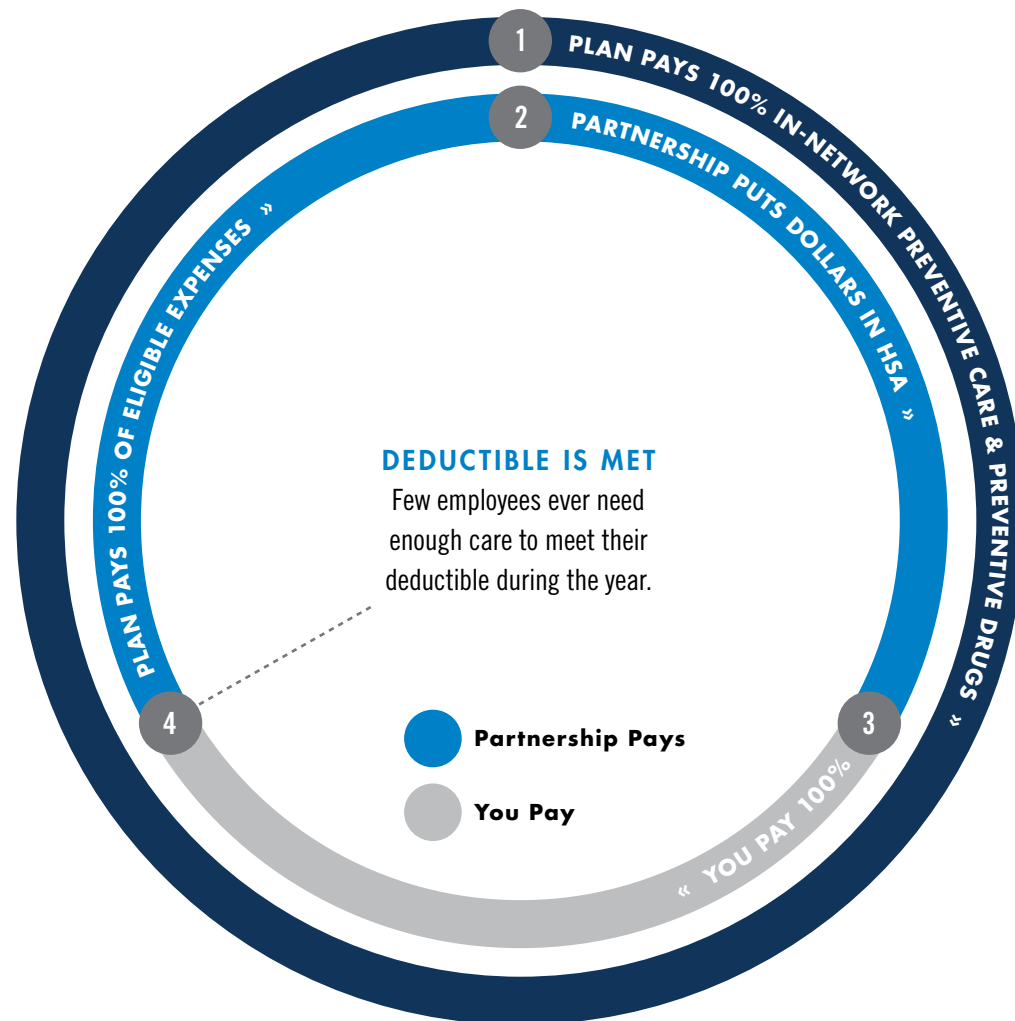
1 PLAN PAYS 100% IN-NETWORK PREVENTIVE CARE & PREVENTIVE DRUGS »

2 PARTNERSHIP PUTS DOLLARS IN HSA »

3 « YOU PAY 100%

4 PLAN PAYS 100% OF ELIGIBLE EXPENSES »

DEDUCTIBLE IS MET
Few employees ever need enough care to meet their deductible during the year.

Partnership Pays

You Pay